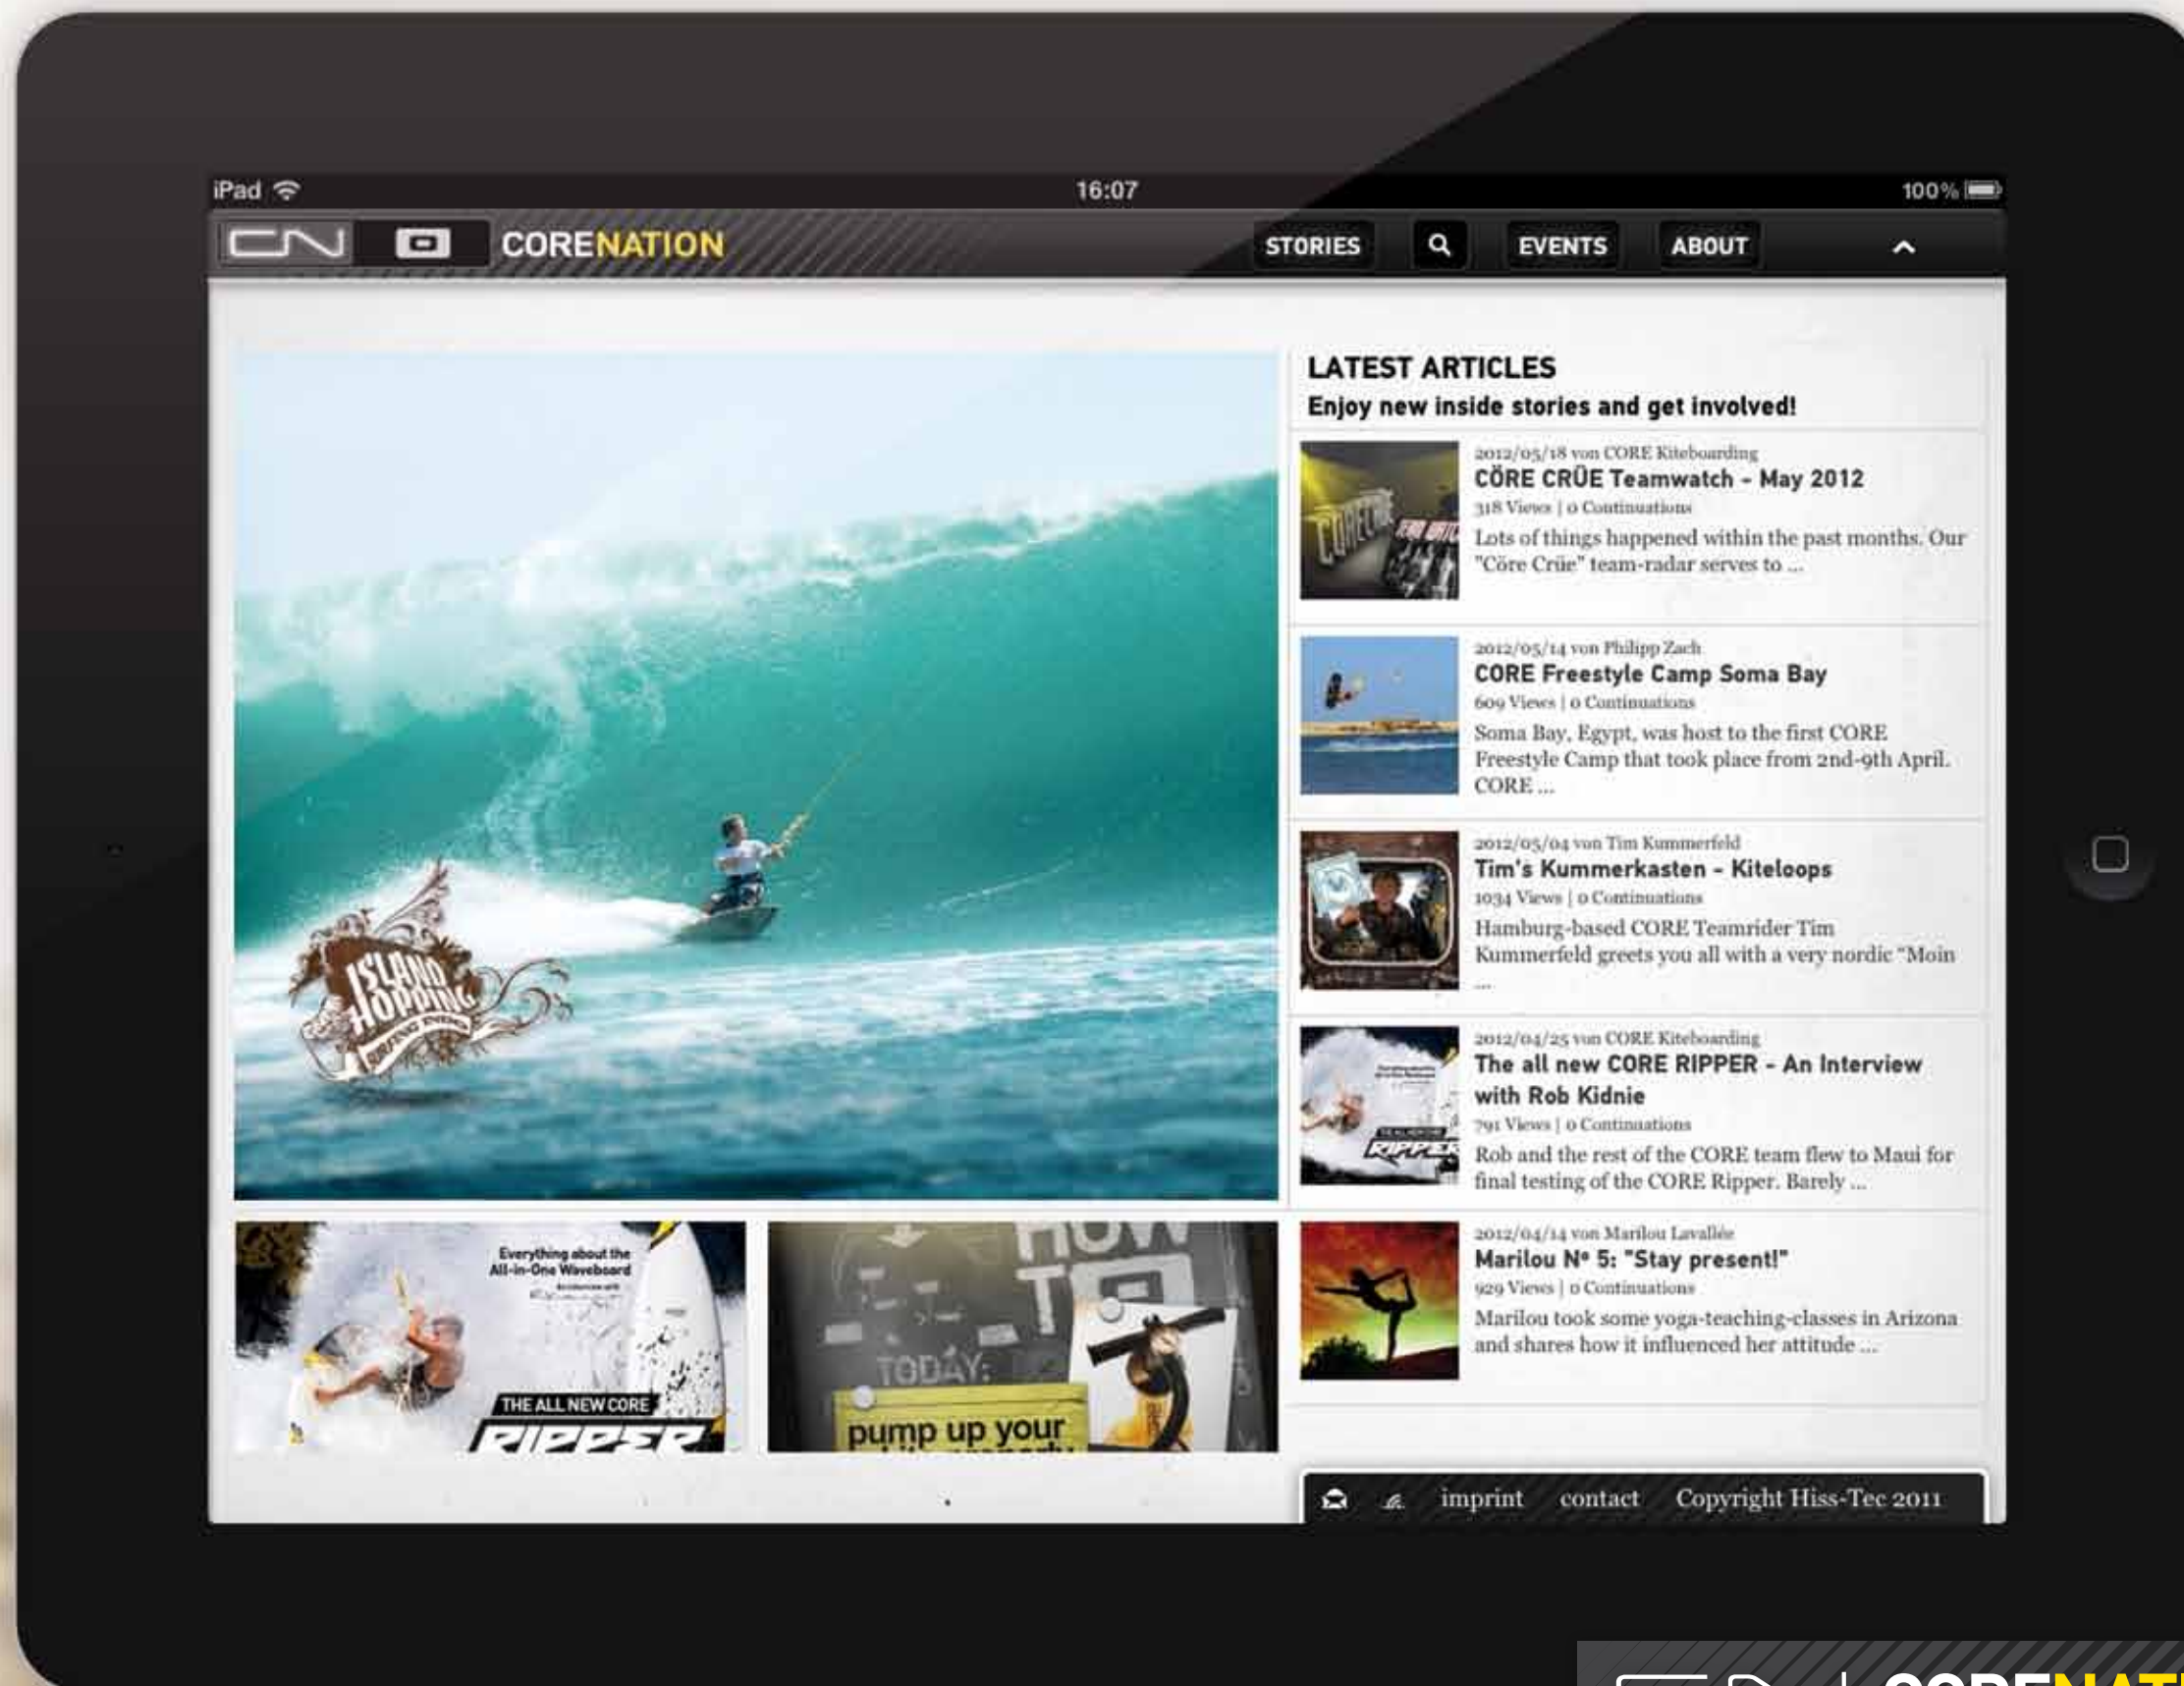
iPad 16:07 100%

CN CORENATION STORIES EVENTS ABOUT

ISLAND HOPPING

LATEST ARTICLES
Enjoy new inside stories and get involved!

2012/05/18 von CORE Kiteboarding
CÖRE CRÜE Teamwatch - May 2012
318 Views | 0 Continuations
Lots of things happened within the past months. Our "Cöre Crüe" team-radar serves to ...

2012/05/14 von Philipp Zach
CORE Freestyle Camp Soma Bay
609 Views | 0 Continuations
Soma Bay, Egypt, was host to the first CORE Freestyle Camp that took place from 2nd-9th April. CORE ...

2012/05/04 von Tim Kummerfeld
Tim's Kummerkasten - Kiteloops
1034 Views | 0 Continuations
Hamburg-based CORE Teamrider Tim Kummerfeld greets you all with a very nordic "Moin ...

2012/04/25 von CORE Kiteboarding
The all new CORE RIPPER - An Interview with Rob Kidnie
791 Views | 0 Continuations
Rob and the rest of the CORE team flew to Maui for final testing of the CORE Ripper. Barely ...

2012/04/14 von Marilou Lavallée
Marilou N° 5: "Stay present!"
929 Views | 0 Continuations
Marilou took some yoga-teaching-classes in Arizona and shares how it influenced her attitude ...

Everything about the All-in-One Waveboard
THE ALL NEW CORE RIPPER

HOW TO
TODAY:
pump up your

imprint contact Copyright Hiss-Tec 2011

CORENAT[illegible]